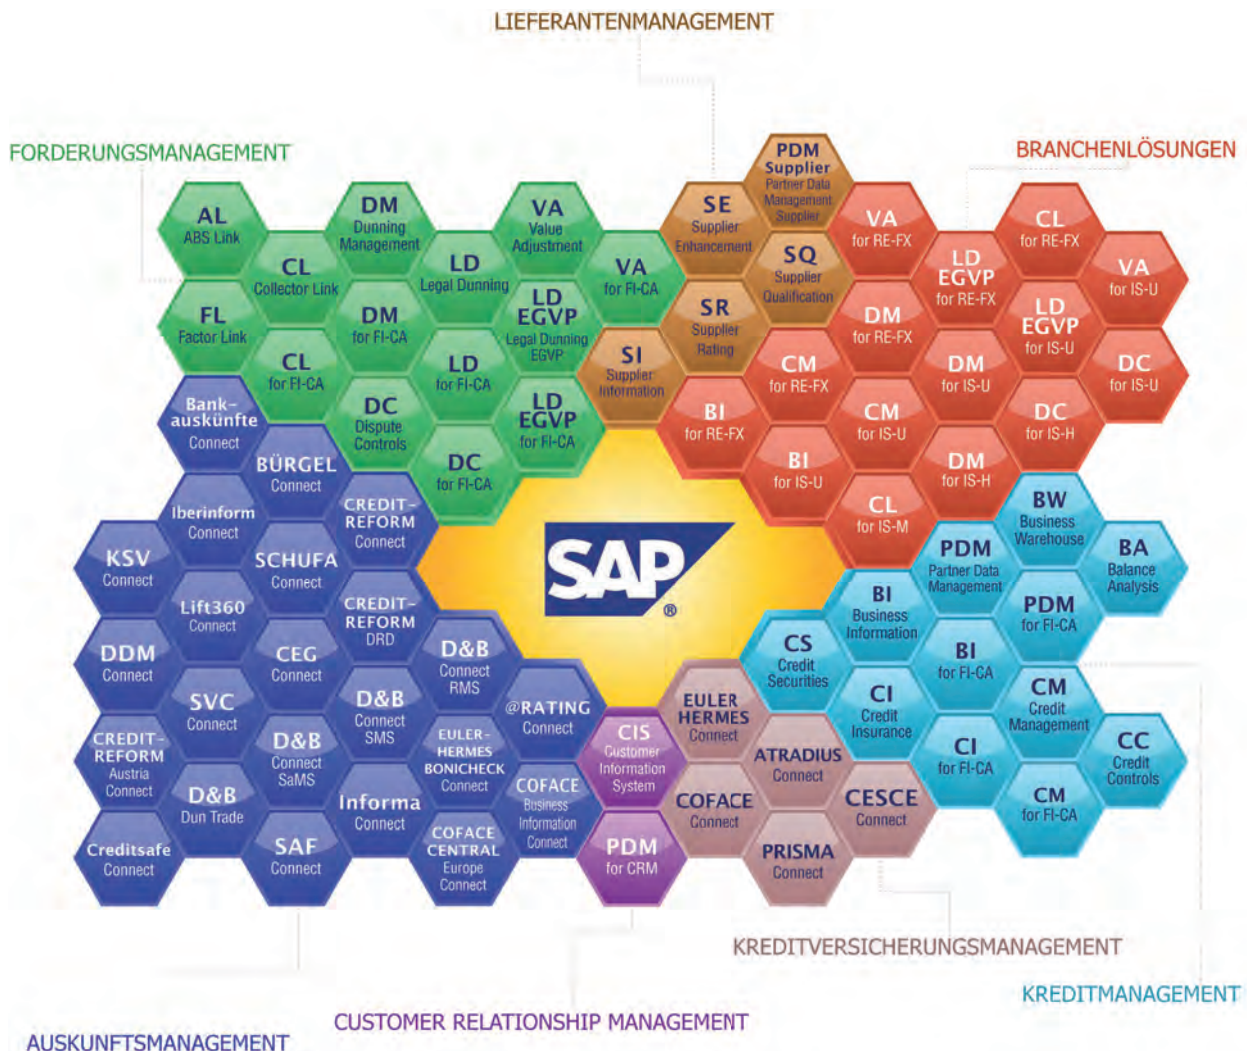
LIEFERANTENMANAGEMENT

FORDERUNGSMANAGEMENT

BRANCHENLÖSUNGEN

AL
ABS Link

DM
Dunning Management

VA
Value Adjustment

CL
Collector Link

LD
Legal Dunning

VA
for FI-CA

FL
Factor Link

DM
for FI-CA

LD
EGVP
Legal Dunning EGVP

CL
for FI-CA

LD
for FI-CA

DC
Dispute Controls

LD
EGVP
for FI-CA

DC
for FI-CA

SE
Supplier Enhancement

PDM
Supplier
Partner Data Management Supplier

SQ
Supplier Qualification

SR
Supplier Rating

SI
Supplier Information

VA
for RE-FX

LD
EGVP
for RE-FX

CL
for RE-FX

VA
for IS-U

DM
for RE-FX

LD
EGVP
for IS-U

CM
for RE-FX

DM
for IS-U

DC
for IS-U

BI
for RE-FX

CM
for IS-U

DC
for IS-H

BI
for IS-U

DM
for IS-H

CL
for IS-M

Bank-auskünfte
Connect

BÜRGEL
Connect

Iberinform
Connect

CREDIT-REFORM
Connect

KSV
Connect

SCHUFA
Connect

Lift360
Connect

CREDIT-REFORM
DRD

SAP®

DDM
Connect

CEG
Connect

D&B
Connect
RMS

SVC
Connect

D&B
Connect
SMS

@RATING
Connect

CREDIT-REFORM
Austria
Connect

D&B
Connect
SaMS

EULER-HERMES
BONICHECK
Connect

D&B
Dun Trade

Informa
Connect

COFACE
Business Information Connect

Creditsafe
Connect

SAF
Connect

COFACE
CENTRAL
Europe
Connect

CIS
Customer Information System

PDM
for CRM

EULER
HERMES
Connect

ATRADIUS
Connect

COFACE
Connect

CESCE
Connect

PRISMA
Connect

BW
Business Warehouse

PDM
Partner Data Management

BA
Balance Analysis

BI
Business Information

PDM
for FI-CA

CS
Credit Securities

BI
for FI-CA

CM
Credit Management

CI
Credit Insurance

CI
for FI-CA

CC
Credit Controls

CM
for FI-CA

KREDITVERSICHERUNGSMANAGEMENT

KREDITMANAGEMENT

CUSTOMER RELATIONSHIP MANAGEMENT

AUSKUNFTSMANAGEMENT